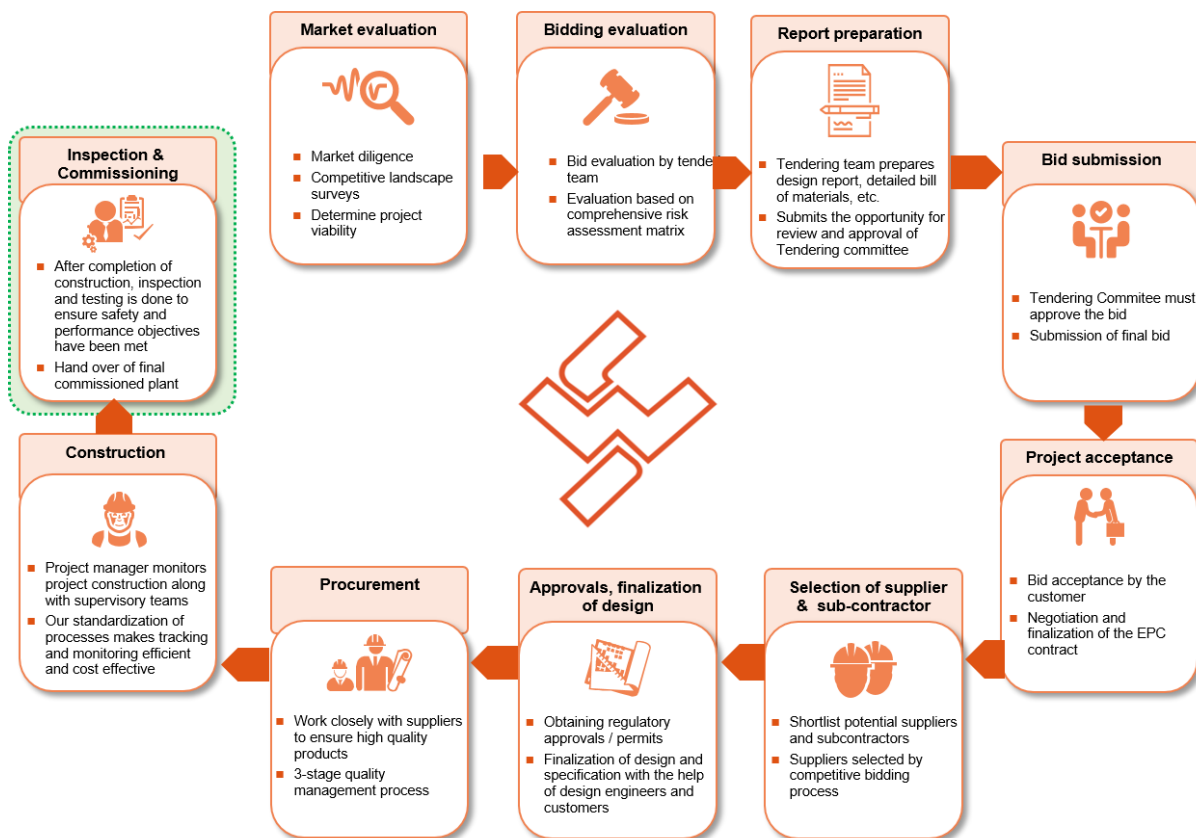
Market evaluation

Market diligence

Competitive landscape surveys

Determine project viability

Bidding evaluation

Bid evaluation by tender team

Evaluation based on comprehensive risk assessment matrix

Report preparation

Tendering team prepares design report, detailed bill of materials, etc.

Submits the opportunity for review and approval of Tendering committee

Bid submission

Tendering Commitee must approve the bid

Submission of final bid

Project acceptance

Bid acceptance by the customer

Negotiation and finalization of the EPC contract

Selection of supplier & sub-contractor

Shortlist potential suppliers and subcontractors

Suppliers selected by competitive bidding process

Approvals, finalization of design

Obtaining regulatory approvals / permits

Finalization of design and specification with the help of design engineers and customers

Procurement

Work closely with suppliers to ensure high quality products

3-stage quality management process

Construction

Project manager monitors project construction along with supervisory teams

Our standardization of processes makes tracking and monitoring efficient and cost effective

Inspection & Commissioning

After completion of construction, inspection and testing is done to ensure safety and performance objectives have been met

Hand over of final commissioned plant